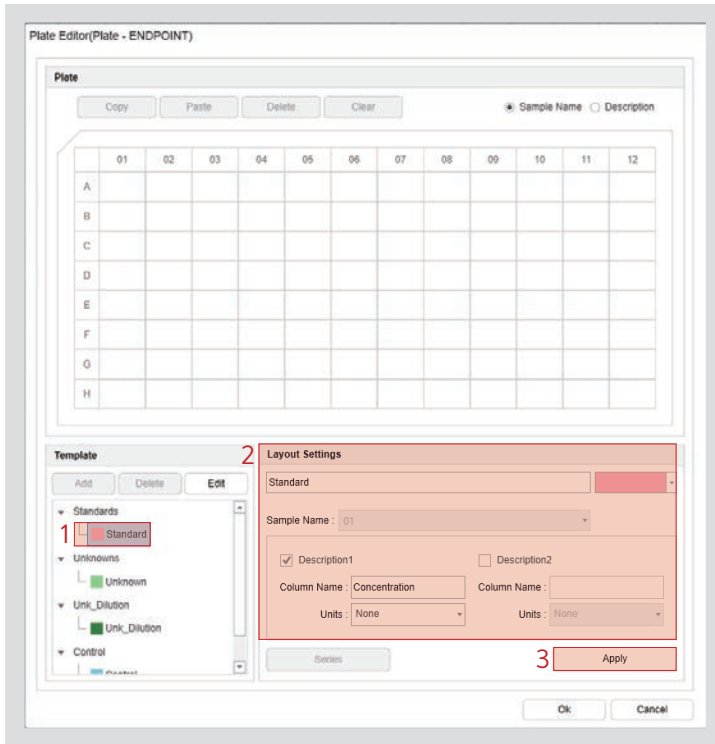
Plate Editor(Plate - ENDPOINT)

Plate

Copy Paste Delete Clear

Sample Name Description

|  | 01 | 02 | 03 | 04 | 05 | 06 | 07 | 08 | 09 | 10 | 11 | 12 |
|---|---|---|---|---|---|---|---|---|---|---|---|---|
| A |  |  |  |  |  |  |  |  |  |  |  |  |
| B |  |  |  |  |  |  |  |  |  |  |  |  |
| C |  |  |  |  |  |  |  |  |  |  |  |  |
| D |  |  |  |  |  |  |  |  |  |  |  |  |
| E |  |  |  |  |  |  |  |  |  |  |  |  |
| F |  |  |  |  |  |  |  |  |  |  |  |  |
| G |  |  |  |  |  |  |  |  |  |  |  |  |
| H |  |  |  |  |  |  |  |  |  |  |  |  |

Template

Add Delete Edit

Standards
1 Standard
Unknowns
Unknown
Unk_Dilution
Unk_Dilution
Control
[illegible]

2 Layout Settings

Standard

Sample Name : 01

Description1

Column Name : Concentration

Units : None

Description2

Column Name :

Units : None

Series

3 Apply

Ok Cancel